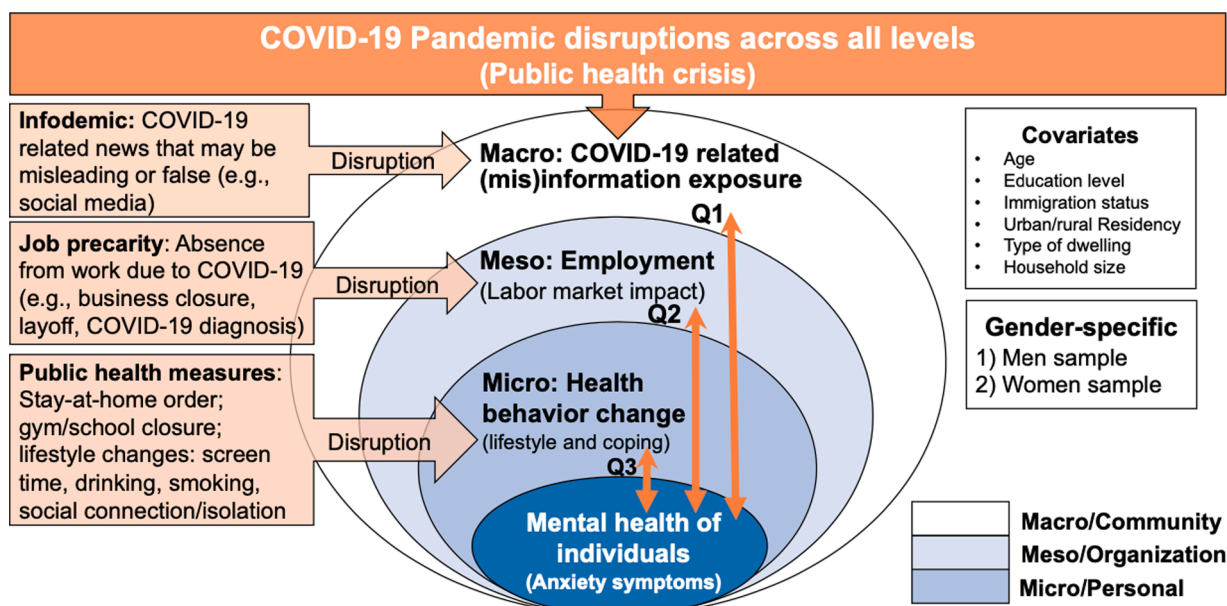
COVID-19 Pandemic disruptions across all levels
(Public health crisis)

Infodemic: COVID-19 related news that may be misleading or false (e.g., social media)

Disruption

Job precarity: Absence from work due to COVID-19 (e.g., business closure, layoff, COVID-19 diagnosis)

Disruption

Public health measures: Stay-at-home order; gym/school closure; lifestyle changes: screen time, drinking, smoking, social connection/isolation

Disruption

Macro: COVID-19 related (mis)information exposure

Q1

Meso: Employment
(Labor market impact)

Q2

Micro: Health behavior change
(lifestyle and coping)

Q3

Mental health of individuals
(Anxiety symptoms)

Covariates
- Age
- Education level
- Immigration status
- Urban/rural Residency
- Type of dwelling
- Household size

Gender-specific
1) Men sample
2) Women sample

Macro/Community
Meso/Organization
Micro/Personal